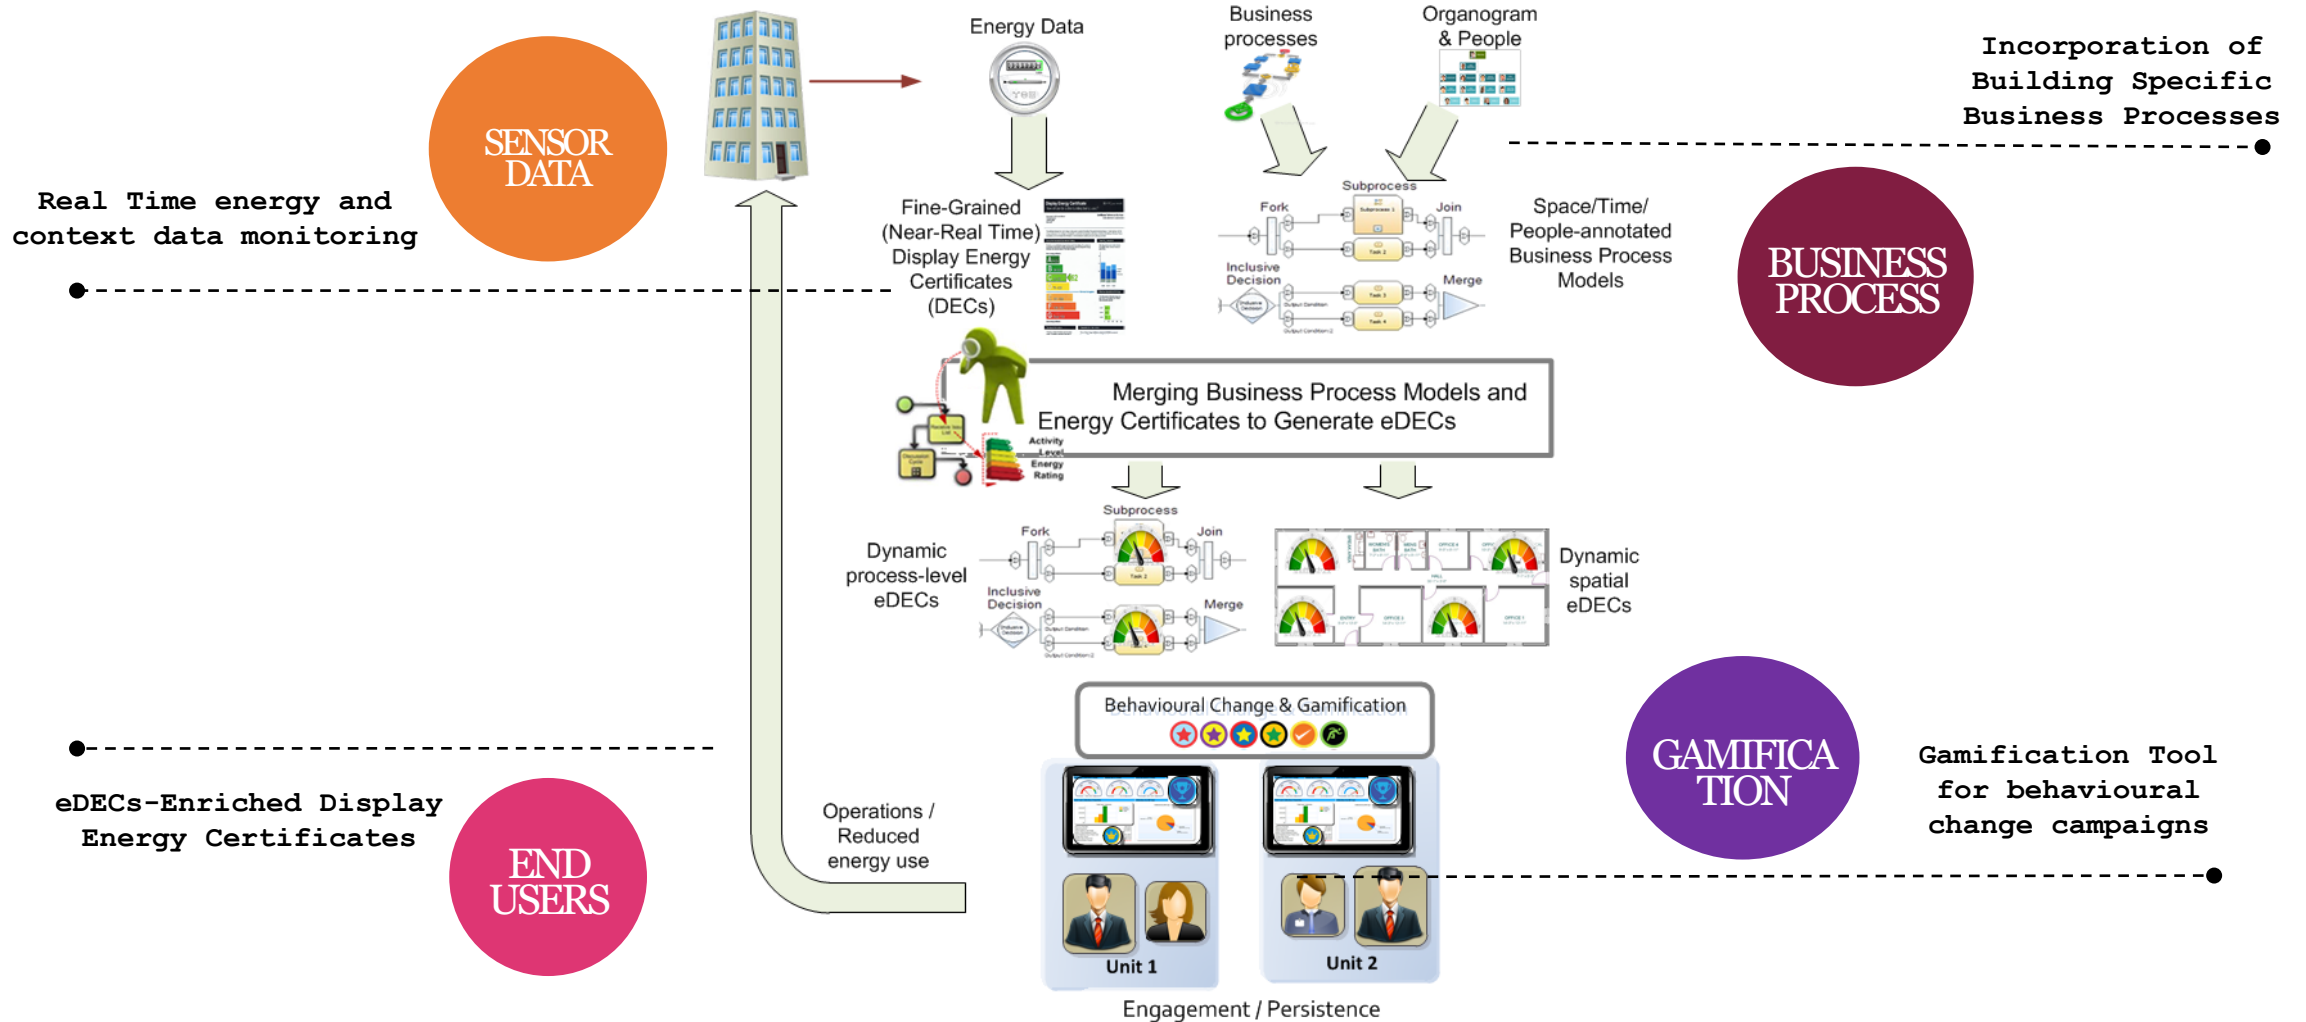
SENSOR DATA

Real Time energy and context data monitoring

Energy Data

Business processes

Organogram & People

Incorporation of Building Specific Business Processes

Fine-Grained (Near-Real Time) Display Energy Certificates (DECs)

Subprocess

Fork

Join

Inclusive Decision

Merge

Space/Time/ People-annotated Business Process Models

BUSINESS PROCESS

Merging Business Process Models and Energy Certificates to Generate eDECs

Activity Level Energy Rating

Subprocess

Fork

Join

Dynamic process-level eDECs

Inclusive Decision

Merge

Dynamic spatial eDECs

Behavioural Change & Gamification

GAMIFICA TION

Gamification Tool for behavioural change campaigns

eDECs-Enriched Display Energy Certificates

END USERS

Operations / Reduced energy use

Unit 1

Unit 2

Engagement / Persistence